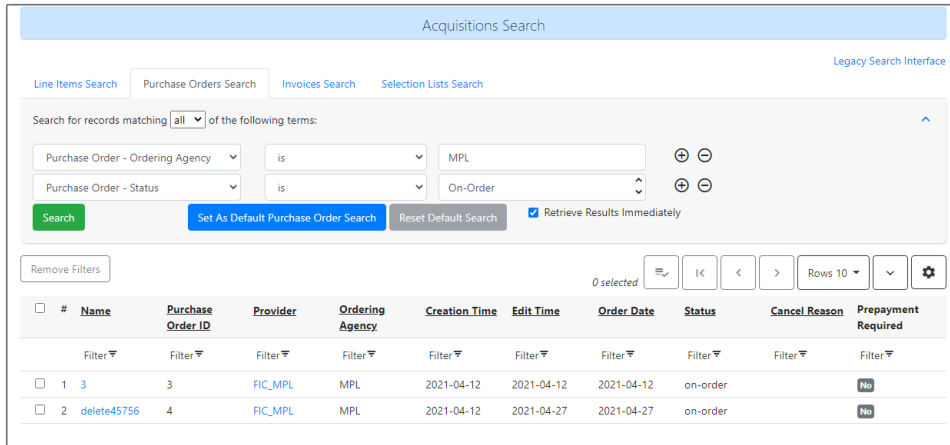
Acquisitions Search

Legacy Search Interface

Line Items Search | Purchase Orders Search | Invoices Search | Selection Lists Search

Search for records matching all of the following terms:

Purchase Order - Ordering Agency | is | MPL
Purchase Order - Status | is | On-Order

Search | Set As Default Purchase Order Search | Reset Default Search | Retrieve Results Immediately

Remove Filters

0 selected | Rows 10

| # | Name | Purchase Order ID | Provider | Ordering Agency | Creation Time | Edit Time | Order Date | Status | Cancel Reason | Prepayment Required |
|---|---|---|---|---|---|---|---|---|---|---|
| | Filter | Filter | Filter | Filter | Filter | Filter | Filter | Filter | Filter | Filter |
| 1 | 3 | 3 | FIC_MPL | MPL | 2021-04-12 | 2021-04-12 | 2021-04-12 | on-order | | No |
| 2 | delete45756 | 4 | FIC_MPL | MPL | 2021-04-12 | 2021-04-27 | 2021-04-27 | on-order | | No |